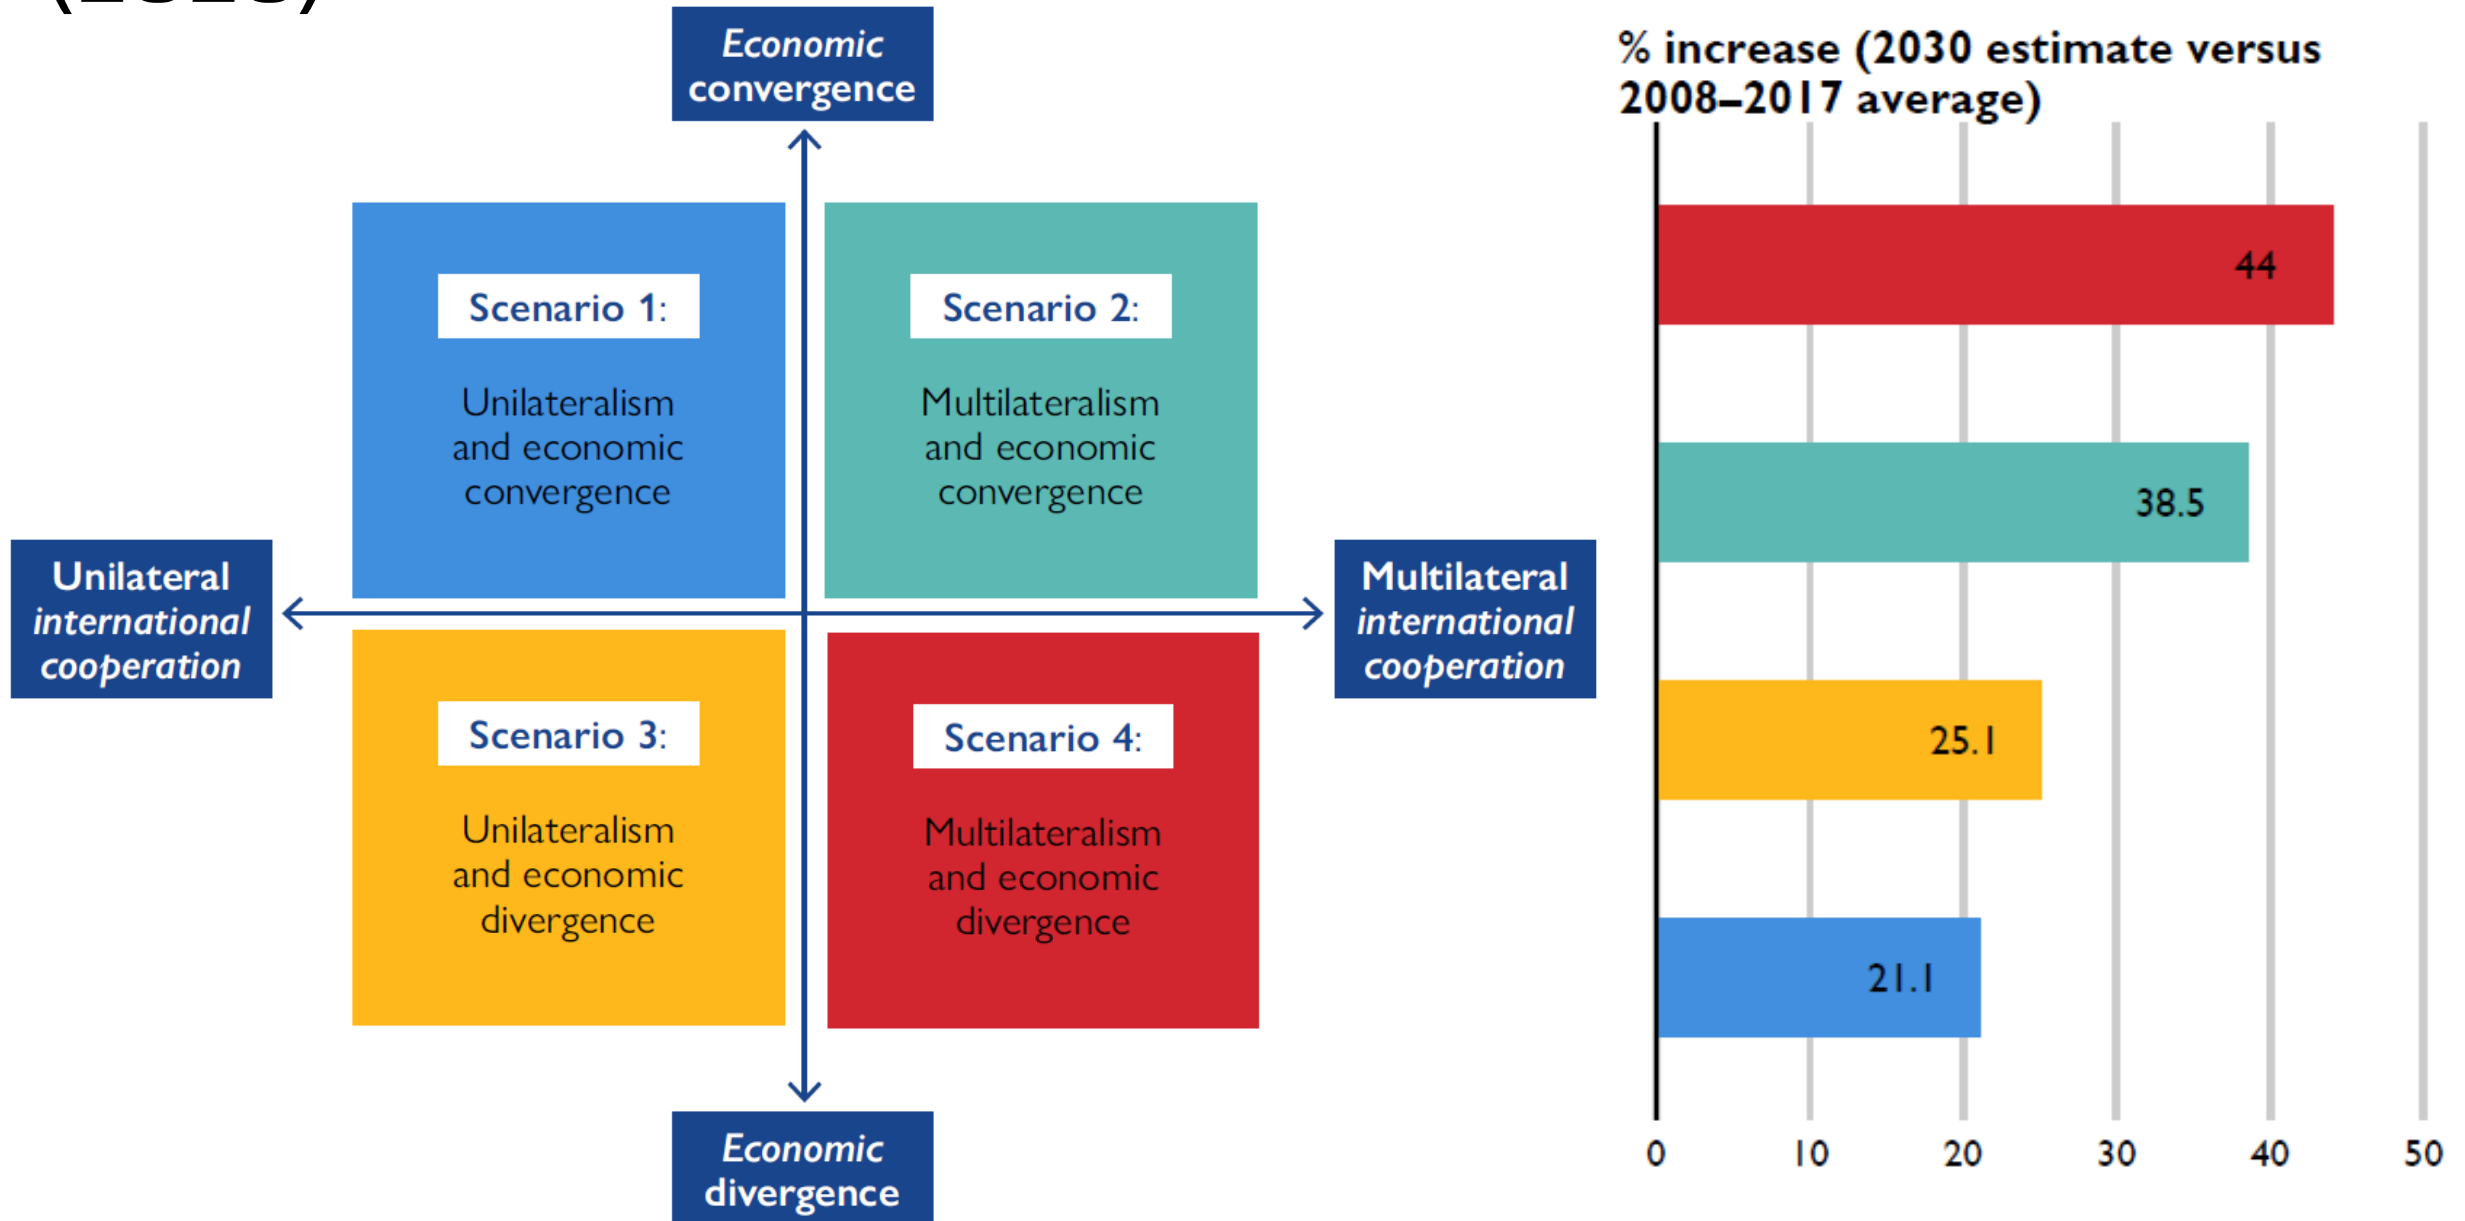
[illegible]

Economic convergence

Scenario 1:
Unilateralism and economic convergence

Scenario 2:
Multilateralism and economic convergence

Unilateral international cooperation

Multilateral international cooperation

Scenario 3:
Unilateralism and economic divergence

Scenario 4:
Multilateralism and economic divergence

Economic divergence

% increase (2030 estimate versus 2008–2017 average)

44
38.5
25.1
21.1

0 10 20 30 40 50